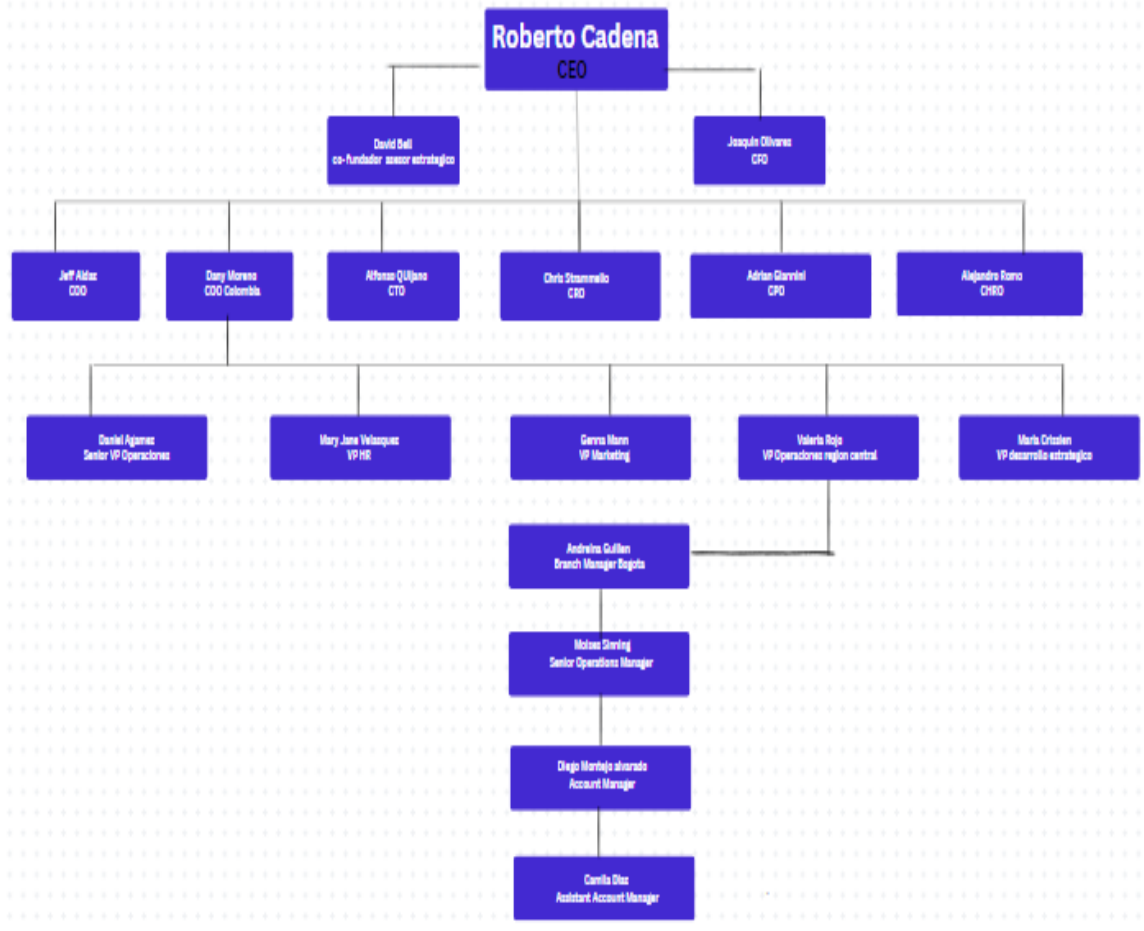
Roberto Cadena
CEO

David Bell
co-fundador asesor estrategico

Joaquin Olivares
CFO

Jeff Aidaz
COO

Dany Moreno
COO Colombia

Alfonso QUIjano
CTO

Chris Strammello
CRO

Adrian Giannini
CPO

Alejandro Romo
CHRO

Daniel Agamez
Senior VP Operaciones

Mary Jane Velasquez
VP HR

Genna Mann
VP Marketing

Valeria Rojo
VP Operaciones region central

Maria Crissien
VP desarrollo estrategico

Andreina Guillen
Branch Manager Bogota

Moises Siminiej
Senior Operations Manager

Diego Montejo alvarado
Account Manager

Camila Diaz
Assistant Account Manager